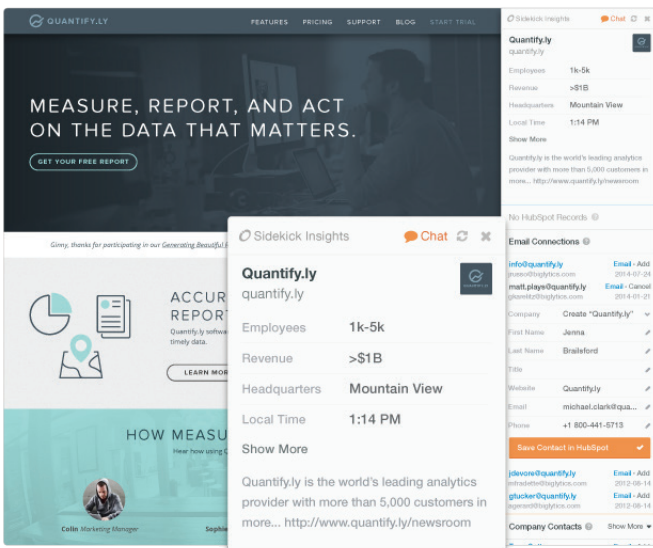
QUANTIFY.LY

FEATURES PRICING SUPPORT BLOG START TRIAL

MEASURE, REPORT, AND ACT ON THE DATA THAT MATTERS.

GET YOUR FREE REPORT

Ginny, thanks for participating in our Generating Beautiful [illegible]

ACCU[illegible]
REPOR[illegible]
Quantify.ly softwa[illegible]
timely data.

LEARN MO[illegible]

HOW MEASU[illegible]
Hear how using Q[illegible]

Colin Marketing Manager

Sophie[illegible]

Sidekick Insights Chat

Quantify.ly
quantify.ly

| Employees | 1k-5k |
|---|---|
| Revenue | >$1B |
| Headquarters | Mountain View |
| Local Time | 1:14 PM |

Show More

Quantify.ly is the world's leading analytics provider with more than 5,000 customers in more... http://www.quantify.ly/newsroom

Sidekick Insights Chat

Quantify.ly
quantify.ly

| Employees | 1k-5k |
|---|---|
| Revenue | >$1B |
| Headquarters | Mountain View |
| Local Time | 1:14 PM |

Show More

Quantify.ly is the world's leading analytics provider with more than 5,000 customers in more... http://www.quantify.ly/newsroom

No HubSpot Records

Email Connections

info@quantify.ly Email · Add
jruaso@biglytics.com 2014-07-24
matt.plays@quantify.ly Email · Cancel
gkoreltz@biglytics.com 2014-01-21

Company Create "Quantify.ly"
First Name Jenna
Last Name Brailsford
Title
Website Quantify.ly
Email michael.clark@qua...
Phone +1 800-441-5713

Save Contact in HubSpot

jdevore@quantify.ly Email · Add
mbradette@biglytics.com 2012-08-14
gtucker@quantify.ly Email · Add
jgeised@biglytics.com 2012-08-14

Company Contacts Show More